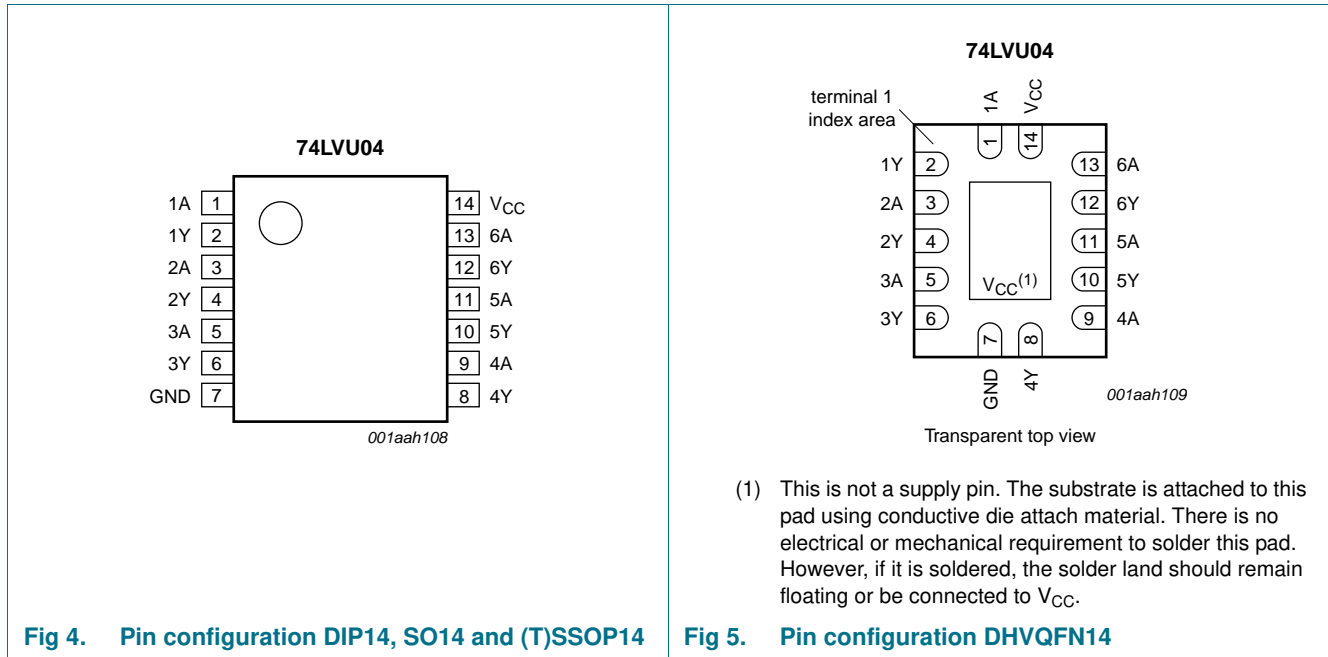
74LVU04

1A 1
1Y 2
2A 3
2Y 4
3A 5
3Y 6
GND 7

14 $V_{CC}$
13 6A
12 6Y
11 5A
10 5Y
9 4A
8 4Y

001aah108

Fig 4. Pin configuration DIP14, SO14 and (T)SSOP14

74LVU04

terminal 1 index area

1A $V_{CC}$
1 14

1Y 2
2A 3
2Y 4
3A 5
3Y 6

13 6A
12 6Y
11 5A
10 5Y
9 4A

$V_{CC}^{(1)}$

7 8
GND 4Y

001aah109

Transparent top view

(1) This is not a supply pin. The substrate is attached to this pad using conductive die attach material. There is no electrical or mechanical requirement to solder this pad. However, if it is soldered, the solder land should remain floating or be connected to $V_{CC}$.

Fig 5. Pin configuration DHVQFN14